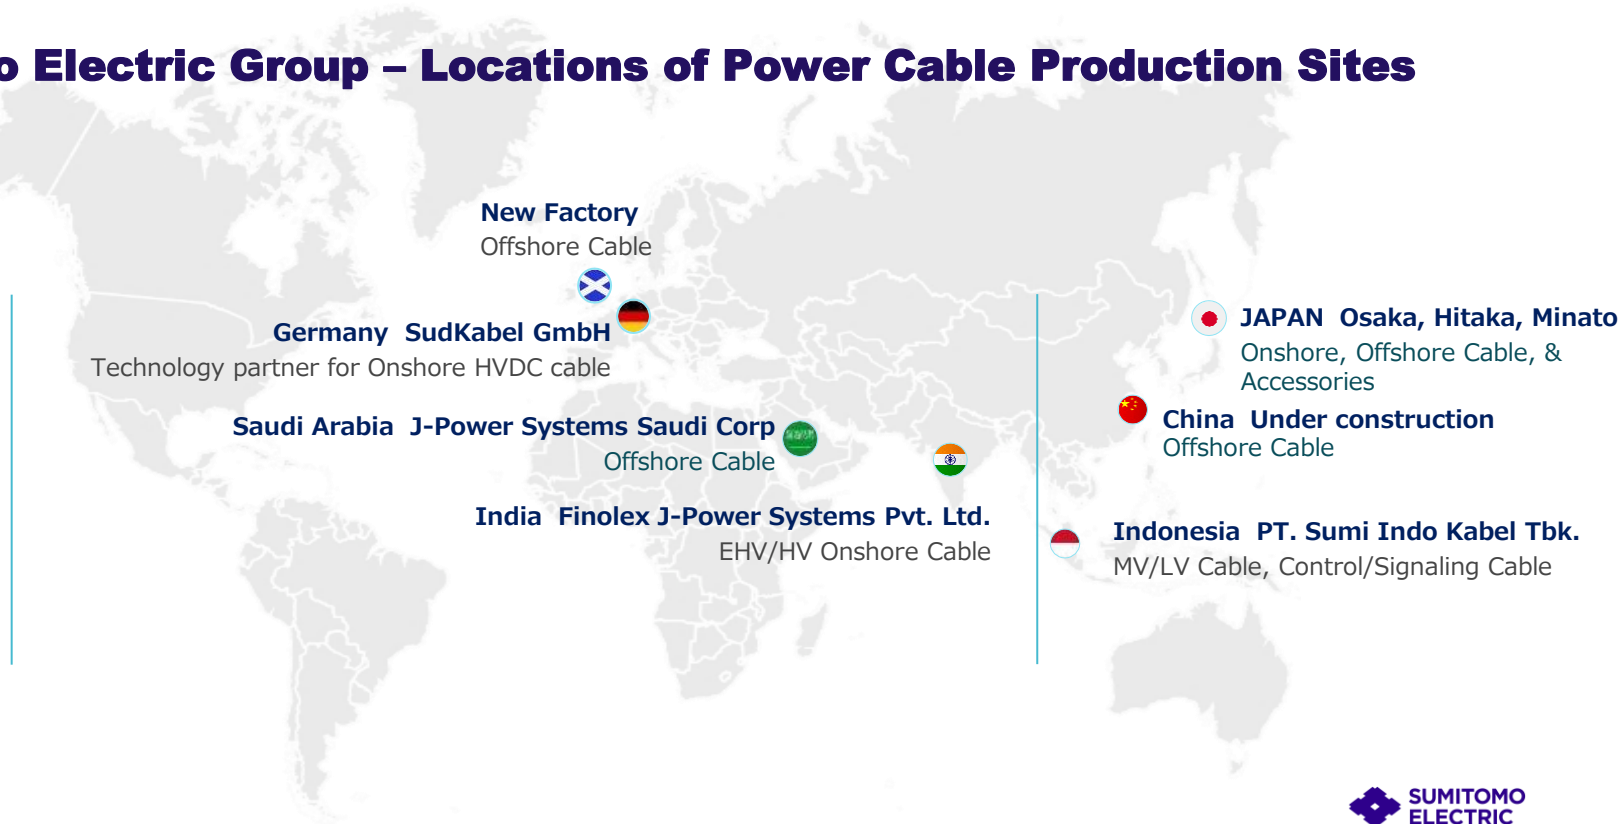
o Electric Group – Locations of Power Cable Production Sites

New Factory
Offshore Cable

Germany SudKabel GmbH
Technology partner for Onshore HVDC cable

Saudi Arabia J-Power Systems Saudi Corp
Offshore Cable

India Finolex J-Power Systems Pvt. Ltd.
EHV/HV Onshore Cable

JAPAN Osaka, Hitaka, Minato
Onshore, Offshore Cable, & Accessories

China Under construction
Offshore Cable

Indonesia PT. Sumi Indo Kabel Tbk.
MV/LV Cable, Control/Signaling Cable

SUMITOMO ELECTRIC